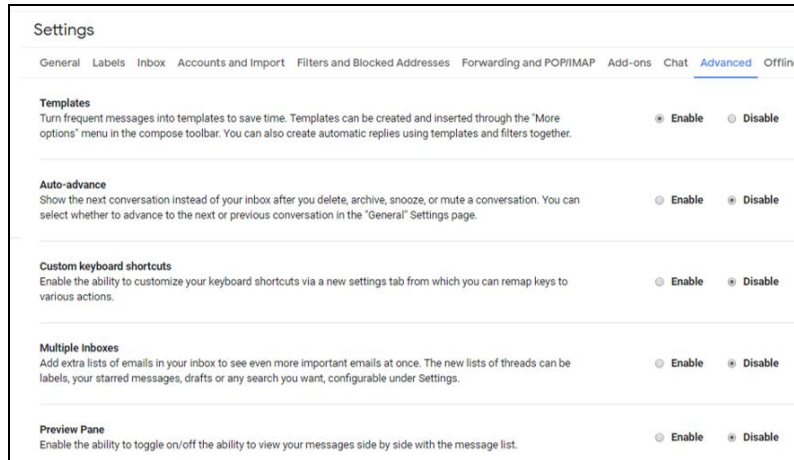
Settings

General Labels Inbox Accounts and Import Filters and Blocked Addresses Forwarding and POP/IMAP Add-ons Chat Advanced Offlin

Templates
Turn frequent messages into templates to save time. Templates can be created and inserted through the "More options" menu in the compose toolbar. You can also create automatic replies using templates and filters together.
Enable Disable

Auto-advance
Show the next conversation instead of your inbox after you delete, archive, snooze, or mute a conversation. You can select whether to advance to the next or previous conversation in the "General" Settings page.
Enable Disable

Custom keyboard shortcuts
Enable the ability to customize your keyboard shortcuts via a new settings tab from which you can remap keys to various actions.
Enable Disable

Multiple Inboxes
Add extra lists of emails in your inbox to see even more important emails at once. The new lists of threads can be labels, your starred messages, drafts or any search you want, configurable under Settings.
Enable Disable

Preview Pane
Enable the ability to toggle on/off the ability to view your messages side by side with the message list.
Enable Disable